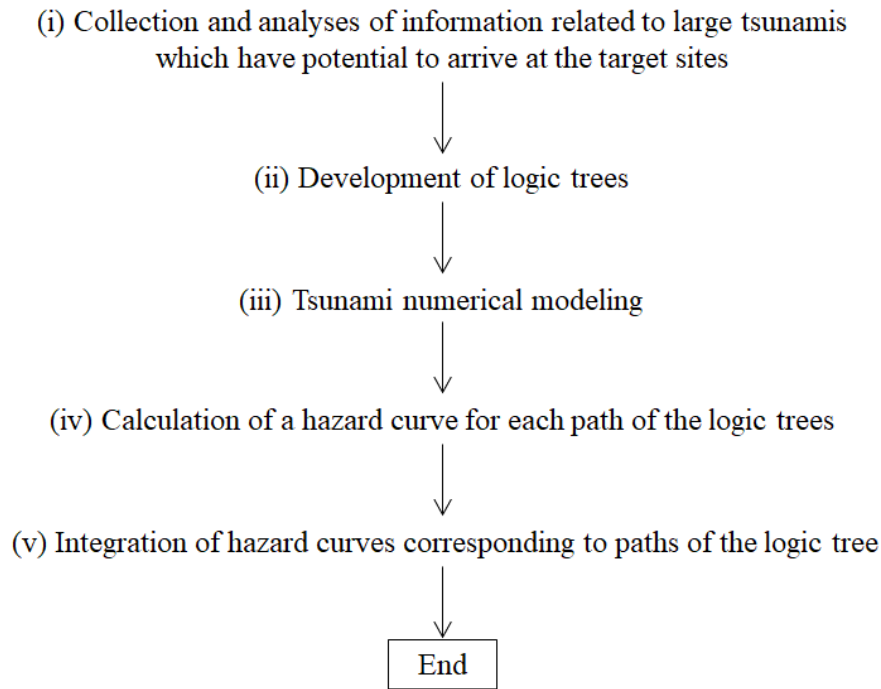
(i) Collection and analyses of information related to large tsunamis which have potential to arrive at the target sites

(ii) Development of logic trees

(iii) Tsunami numerical modeling

(iv) Calculation of a hazard curve for each path of the logic trees

(v) Integration of hazard curves corresponding to paths of the logic tree

End